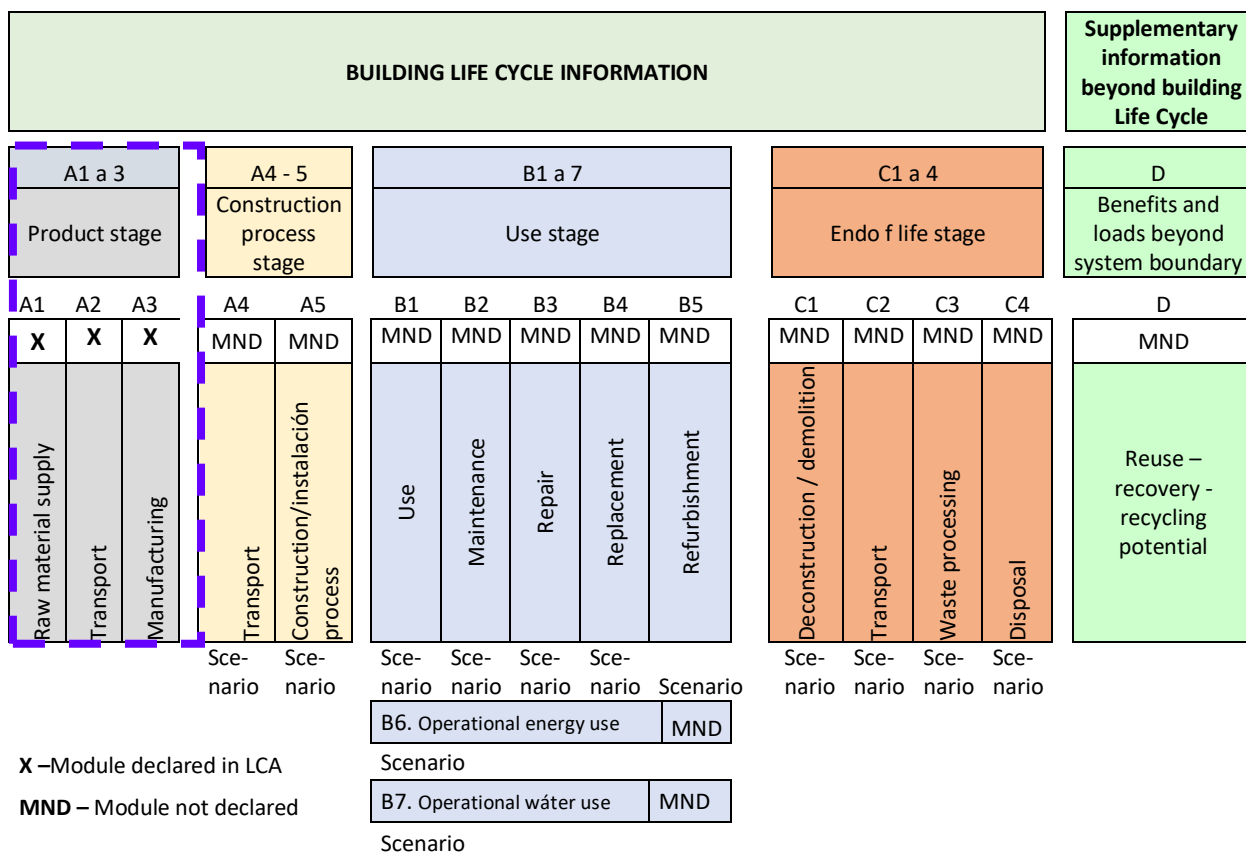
BUILDING LIFE CYCLE INFORMATION

Supplementary information beyond building Life Cycle

| A1 a 3 | | | A4 - 5 | | B1 a 7 | | | | | C1 a 4 | | | | D |
|---|---|---|---|---|---|---|---|---|---|---|---|---|---|---|
| Product stage | | | Construction process stage | | Use stage | | | | | Endo f life stage | | | | Benefits and loads beyond system boundary |
| A1 | A2 | A3 | A4 | A5 | B1 | B2 | B3 | B4 | B5 | C1 | C2 | C3 | C4 | D |
| X | X | X | MND | MND | MND | MND | MND | MND | MND | MND | MND | MND | MND | MND |
| Raw material supply | Transport | Manufacturing | Transport | Construction/instalación process | Use | Maintenance | Repair | Replacement | Refurbishment | Deconstruction / demolition | Transport | Waste processing | Disposal | Reuse – recovery - recycling potential |
| | | | Scenario | Scenario | Scenario | Scenario | Scenario | Scenario | Scenario | Scenario | Scenario | Scenario | Scenario | |

B6. Operational energy use MND
Scenario

B7. Operational wáter use MND
Scenario

X –Module declared in LCA
MND – Module not declared